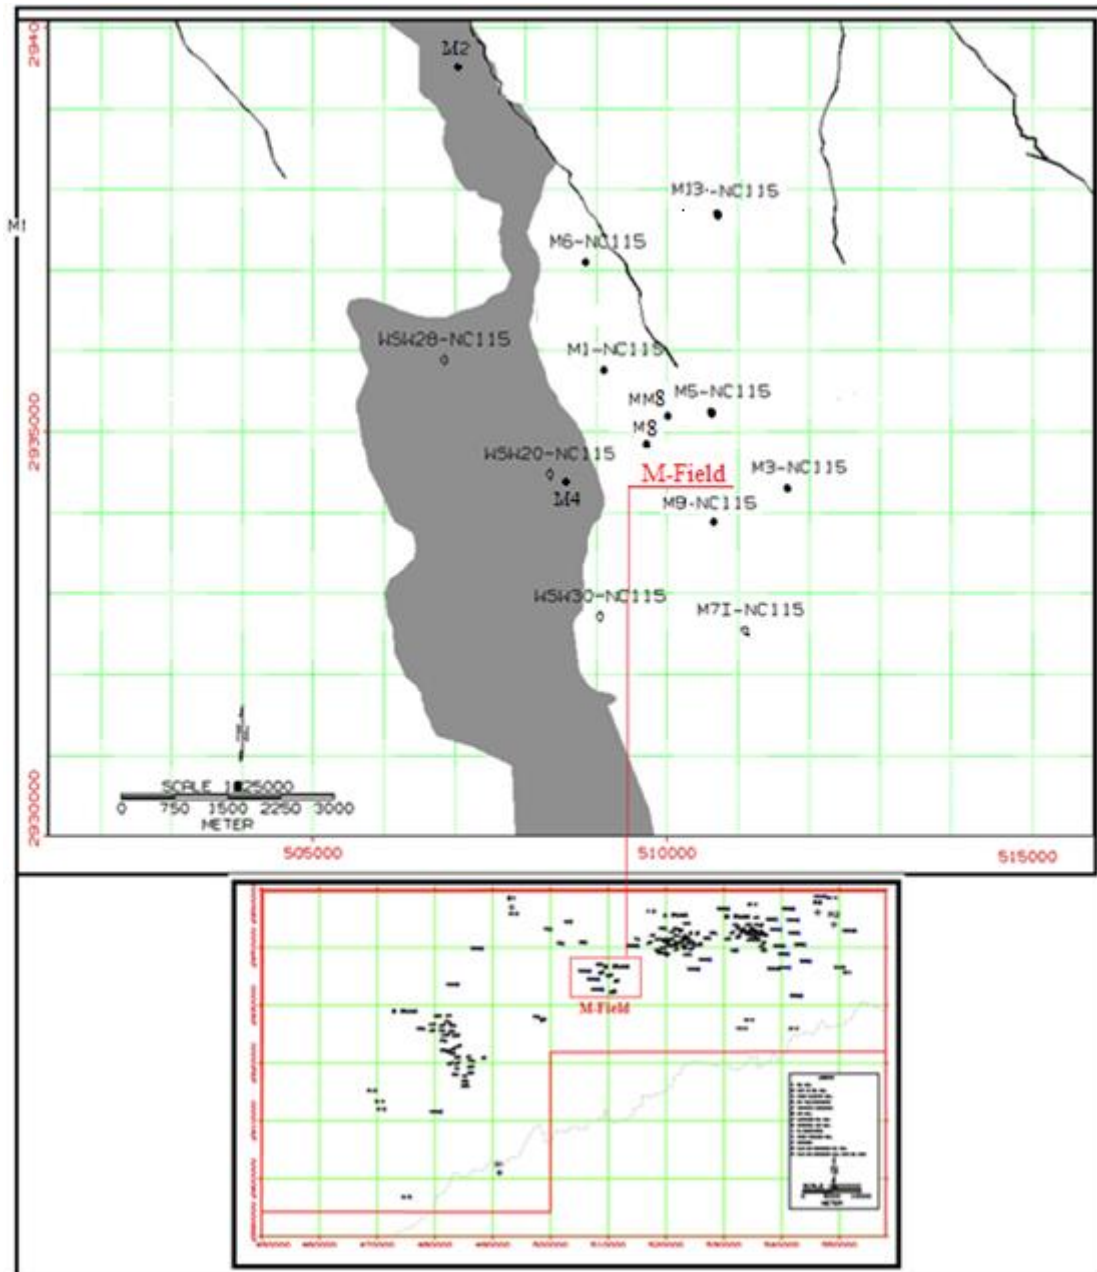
2940
M2
M13-NC115
M1
M6-NC115
WSW28-NC115
M1-NC115
MM8
M5-NC115
2935000
M8
WSW20-NC115
M-Field
M3-NC115
M4
M9-NC115
WSW30-NC115
M7I-NC115
SCALE 1:25000
0 750 1500 2250 3000
METER
2930000
505000
510000
515000
M-Field